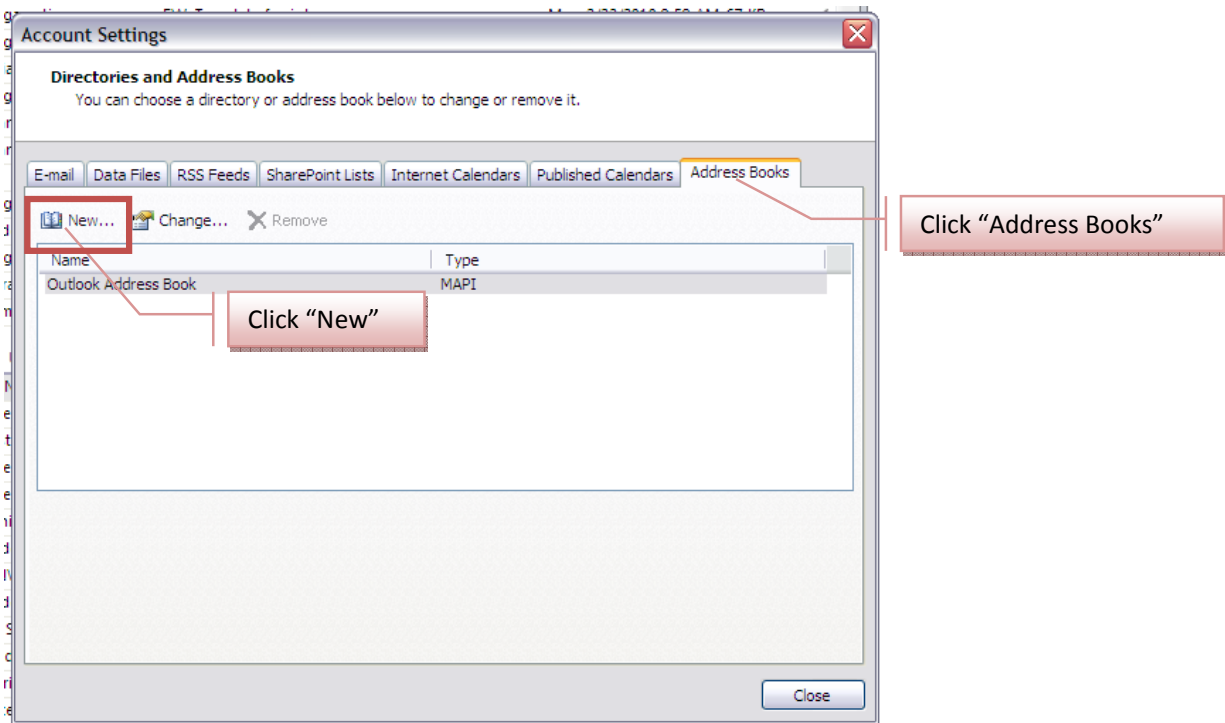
Account Settings

Directories and Address Books
You can choose a directory or address book below to change or remove it.

E-mail | Data Files | RSS Feeds | SharePoint Lists | Internet Calendars | Published Calendars | Address Books

New... Change... Remove

| Name | Type |
|---|---|
| Outlook Address Book | MAPI |

Click “Address Books”

Click “New”

Close